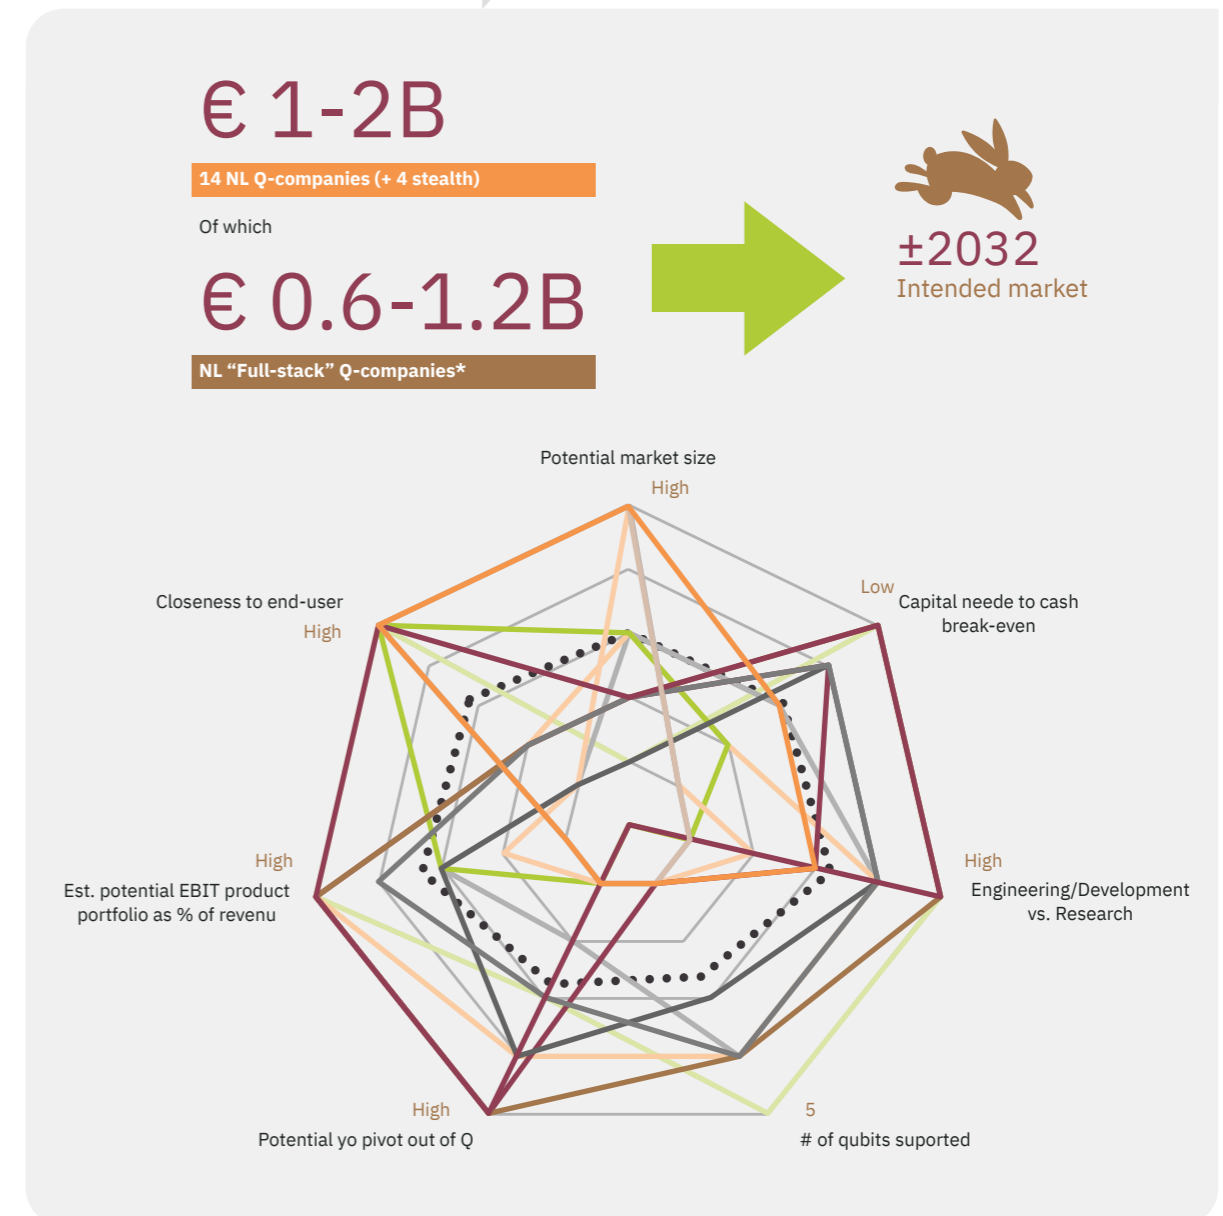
€ 1-2B

14 NL Q-companies (+ 4 stealth)

Of which

€ 0.6-1.2B

NL “Full-stack” Q-companies*

±2032
Intended market

Potential market size
High

Low
Capital neede to cash break-even

High
Engineering/Development vs. Research

5
# of qubits suported

High
Potential yo pivot out of Q

High
Est. potential EBIT product portfolio as % of revenu

Closeness to end-user
High